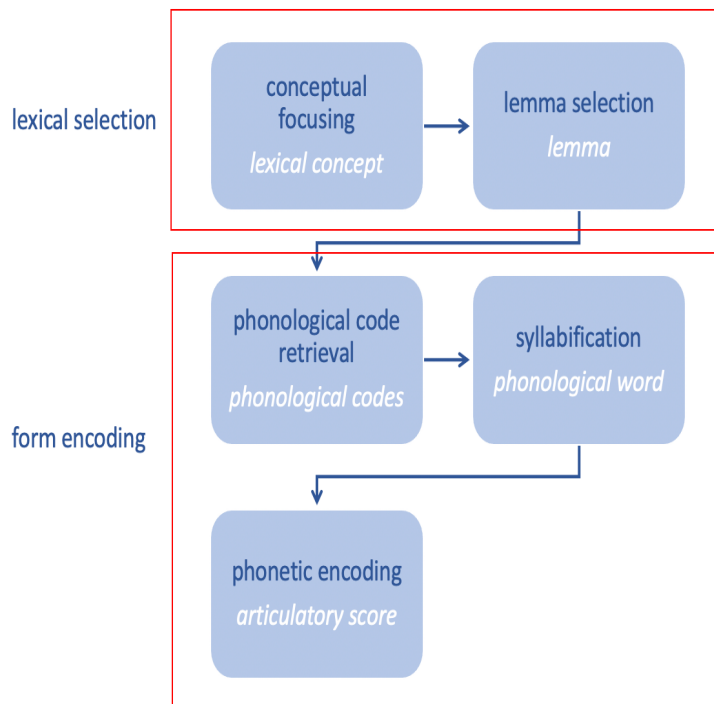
lexical selection

conceptual focusing
lexical concept

lemma selection
lemma

form encoding

phonological code retrieval
phonological codes

syllabification
phonological word

phonetic encoding
articulatory score